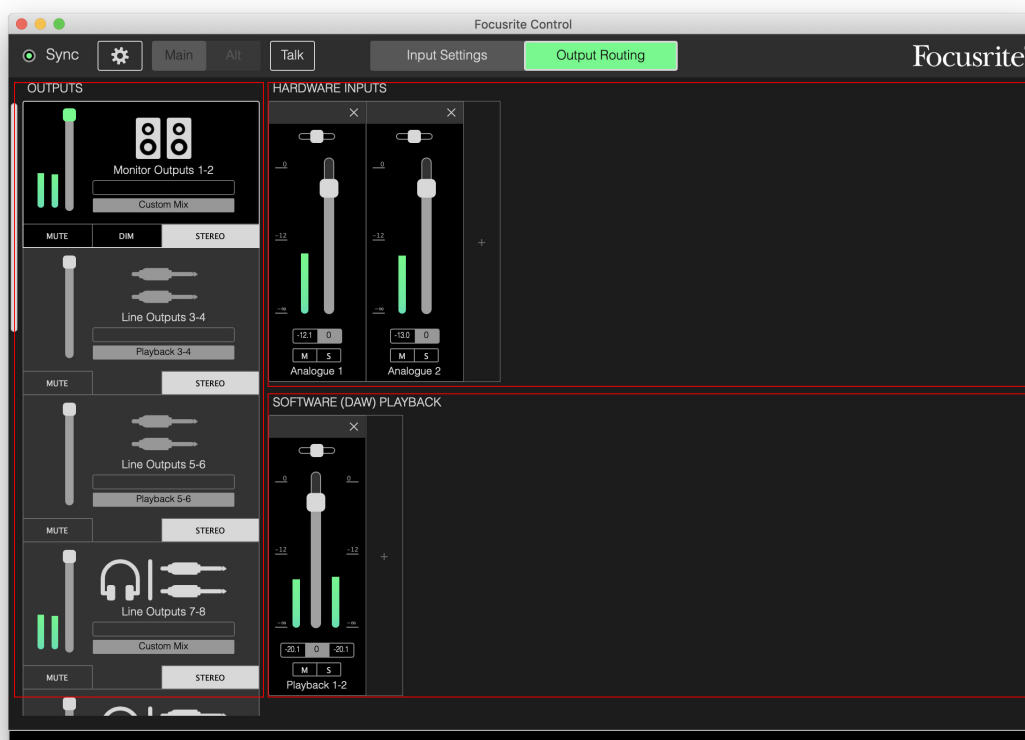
Focusrite Control

Sync

Main

Alt

Talk

Input Settings

Output Routing

Focusrite

OUTPUTS

Monitor Outputs 1-2

Custom Mix

MUTE

DIM

STEREO

Line Outputs 3-4

Playback 3-4

MUTE

STEREO

Line Outputs 5-6

Playback 5-6

MUTE

STEREO

Line Outputs 7-8

Custom Mix

MUTE

STEREO

HARDWARE INPUTS

0

-12

-∞

-12.1

0

M

S

Analogue 1

0

-12

-∞

-13.0

0

M

S

Analogue 2

+

SOFTWARE (DAW) PLAYBACK

0

0

-12

-12

-∞

-∞

-20.1

0

-20.1

M

S

Playback 1-2

+